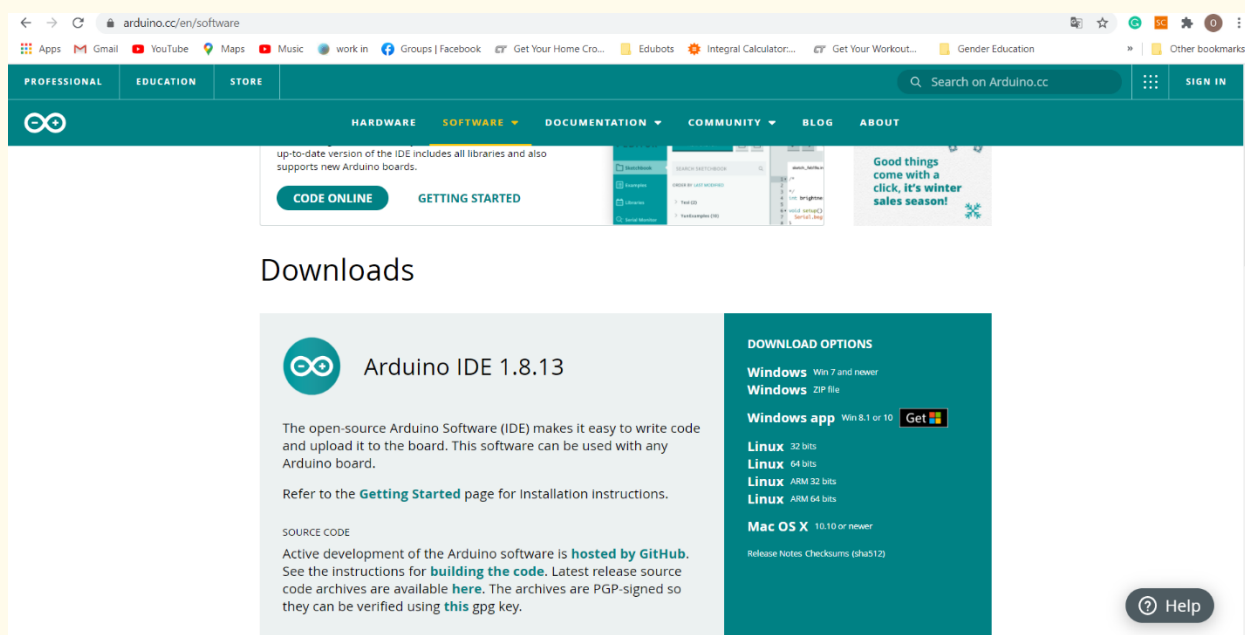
arduino.cc/en/software

Apps Gmail YouTube Maps Music work in Groups | Facebook Get Your Home Cro... Edubots Integral Calculator:... Get Your Workout... Gender Education » Other bookmarks

PROFESSIONAL EDUCATION STORE Search on Arduino.cc SIGN IN

HARDWARE SOFTWARE DOCUMENTATION COMMUNITY BLOG ABOUT

up-to-date version of the IDE includes all libraries and also supports new Arduino boards.

CODE ONLINE GETTING STARTED

Good things come with a click, it's winter sales season!

Downloads

Arduino IDE 1.8.13

The open-source Arduino Software (IDE) makes it easy to write code and upload it to the board. This software can be used with any Arduino board.

Refer to the Getting Started page for Installation instructions.

SOURCE CODE

Active development of the Arduino software is hosted by GitHub. See the instructions for building the code. Latest release source code archives are available here. The archives are PGP-signed so they can be verified using this gpg key.

DOWNLOAD OPTIONS

Windows Win 7 and newer
Windows ZIP file

Windows app Win 8.1 or 10 Get

Linux 32 bits
Linux 64 bits
Linux ARM 32 bits
Linux ARM 64 bits

Mac OS X 10.10 or newer

Release Notes Checksums (sha512)

Help